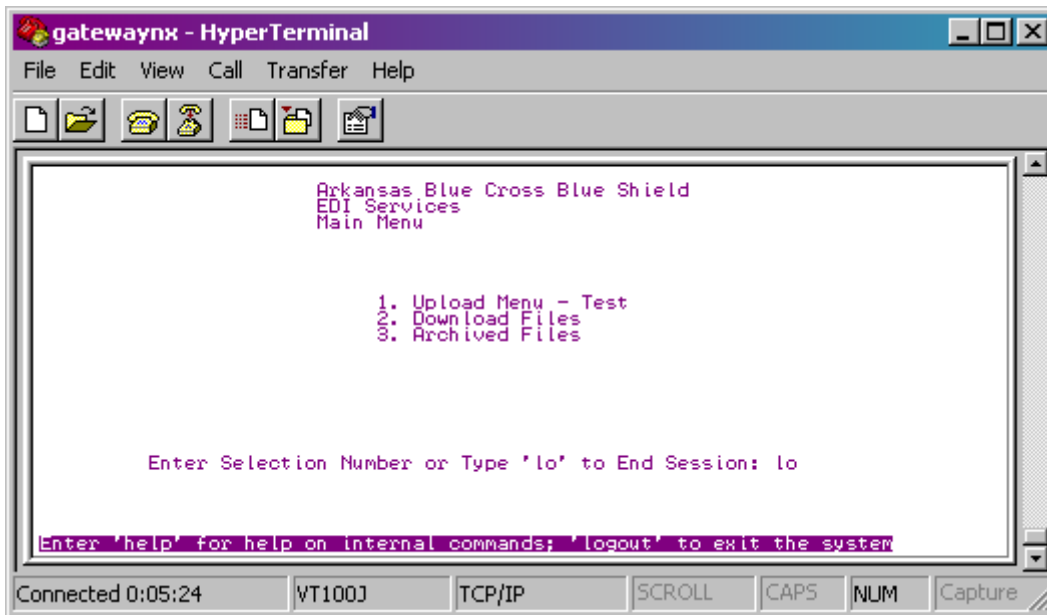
gatewaynx - HyperTerminal

File Edit View Call Transfer Help

Arkansas Blue Cross Blue Shield
EDI Services
Main Menu

1. Upload Menu - Test
2. Download Files
3. Archived Files

Enter Selection Number or Type 'lo' to End Session: lo

Enter 'help' for help on internal commands; 'logout' to exit the system

Connected 0:05:24 | VT100J | TCP/IP | SCROLL | CAPS | NUM | Capture